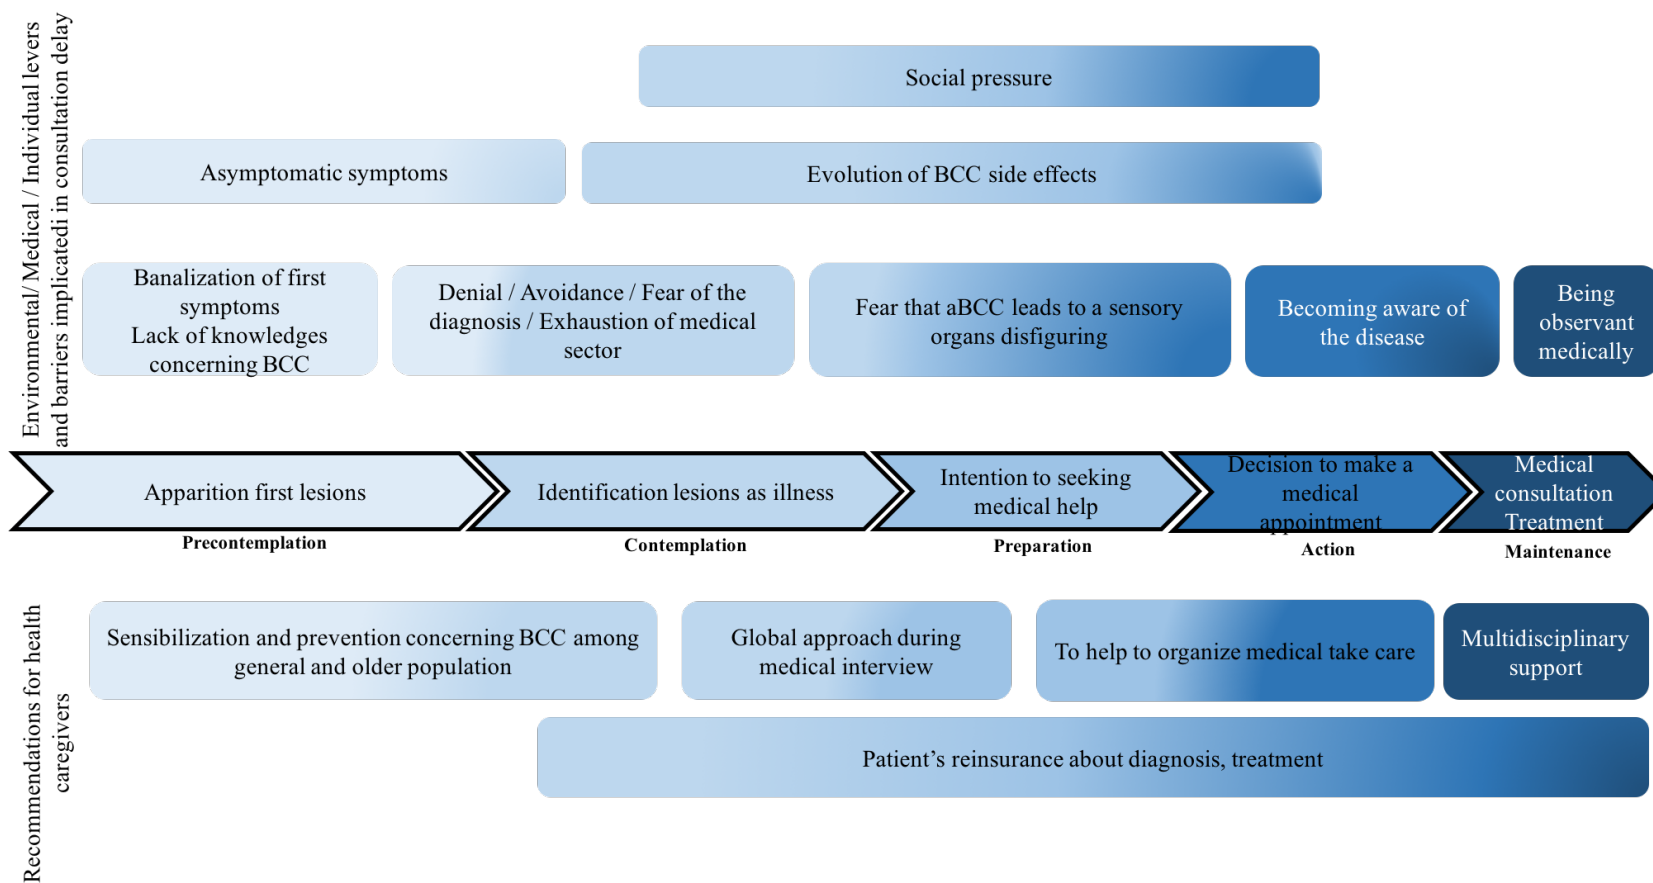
Environmental/ Medical / Individual levers and barriers implicatedi in consultation delay

Social pressure

Asymptomatic symptoms

Evolution of BCC side effects

Banalization of first symptoms
Lack of knowledges concerning BCC

Denial / Avoidance / Fear of the diagnosis / Exhaustion of medical sector

Fear that aBCC leads to a sensory organs disfiguring

Becoming aware of the disease

Being observant medically

Apparition first lesions

Identification lesions as illness

Intention to seeking medical help

Decision to make a medical appointment

Medical consultation Treatment

Precontemplation

Contemplation

Preparation

Action

Maintenance

Recommendations for health caregivers

Sensibilization and prevention concerning BCC among general and older population

Global approach during medical interview

To help to organize medical take care

Multidisciplinary support

Patient’s reinsurance about diagnosis, treatment